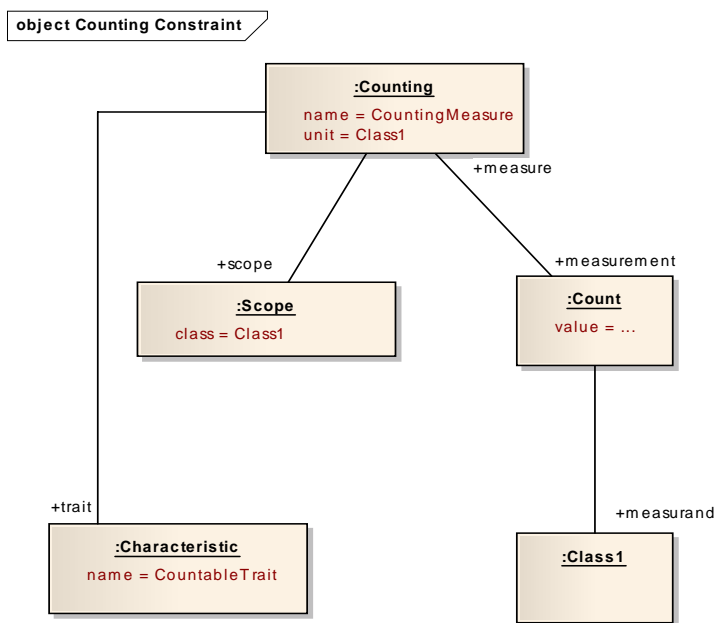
object Counting Constraint

:Counting
name = CountingMeasure
unit = Class1

+measure

+scope

+measurement

:Scope
class = Class1

:Count
value = ...

+trait

+measurand

:Characteristic
name = CountableTrait

:Class1